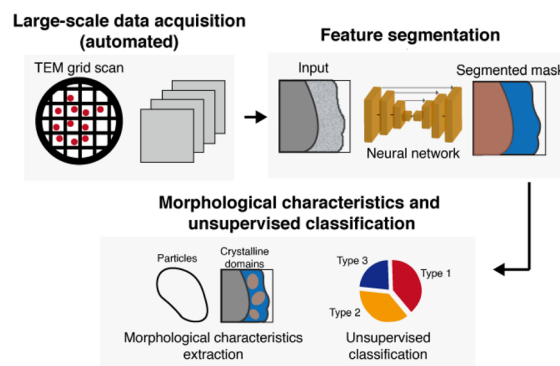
Large-scale data acquisition (automated)

TEM grid scan

Feature segmentation

Input

Neural network

Segmented mask

Morphological characteristics and unsupervised classification

Particles

Crystalline domains

Morphological characteristics extraction

Type 3

Type 1

Type 2

Unsupervised classification